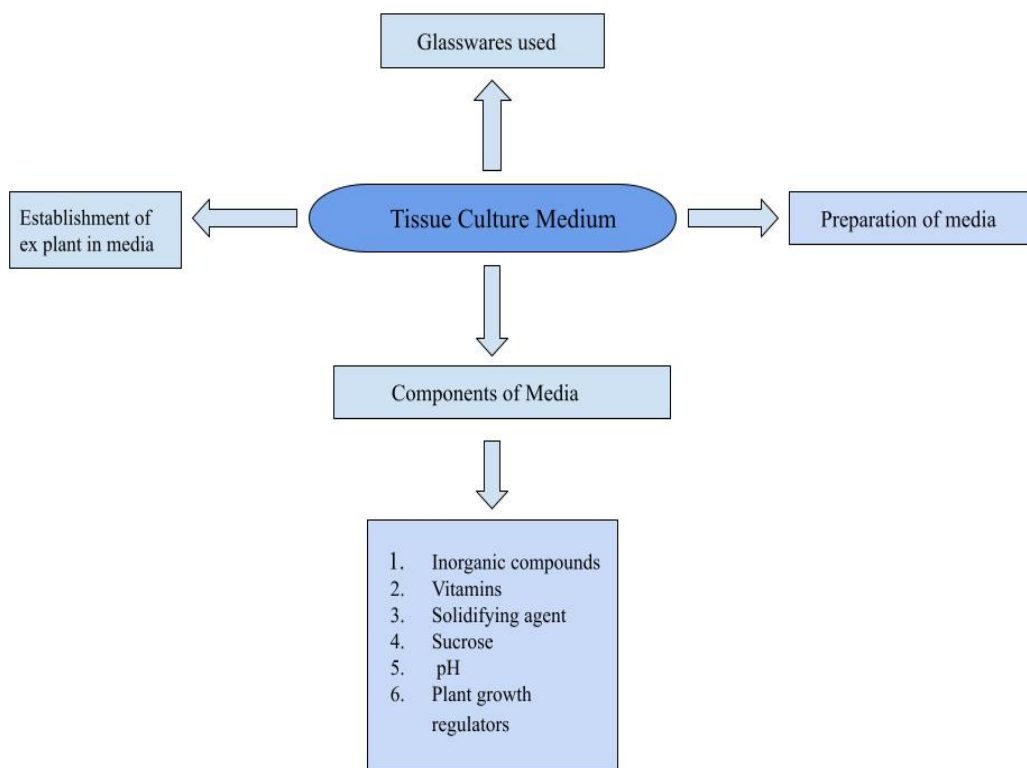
Glasswares used

Establishment of ex plant in media

Tissue Culture Medium

Preparation of media

Components of Media

1. Inorganic compounds
2. Vitamins
3. Solidifying agent
4. Sucrose
5. pH
6. Plant growth regulators